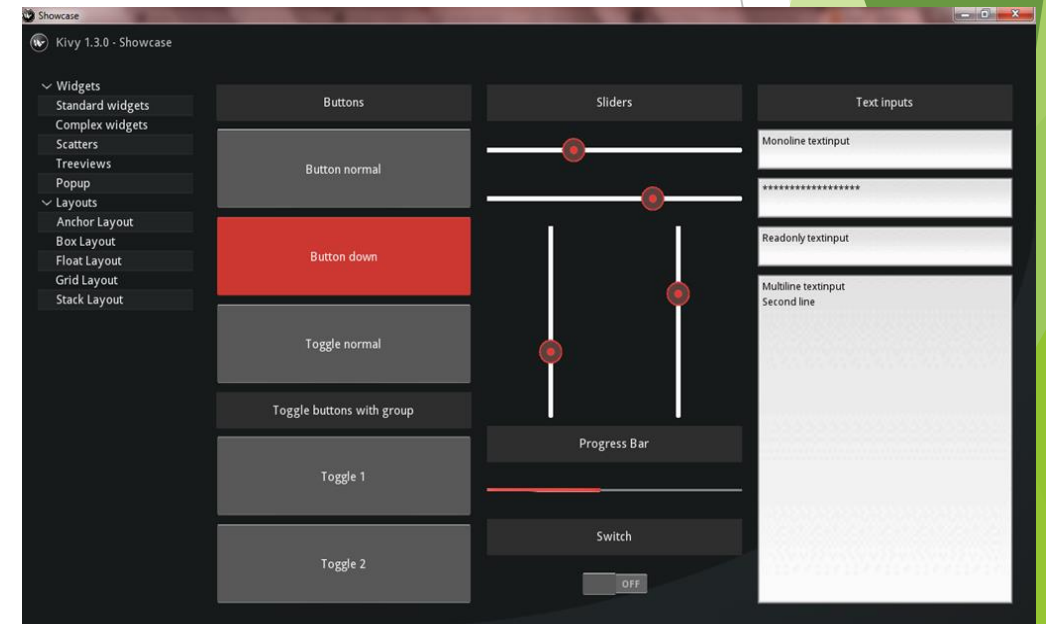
Showcase

Kivy 1.3.0 - Showcase

Widgets
Standard widgets
Complex widgets
Scatters
Treeviews
Popup
Layouts
Anchor Layout
Box Layout
Float Layout
Grid Layout
Stack Layout

Buttons

Button normal

Button down

Toggle normal

Toggle buttons with group

Toggle 1

Toggle 2

Sliders

Progress Bar

Switch

OFF

Text inputs

Monoline textinput

******************

Readonly textinput

Multiline textinput
Second line